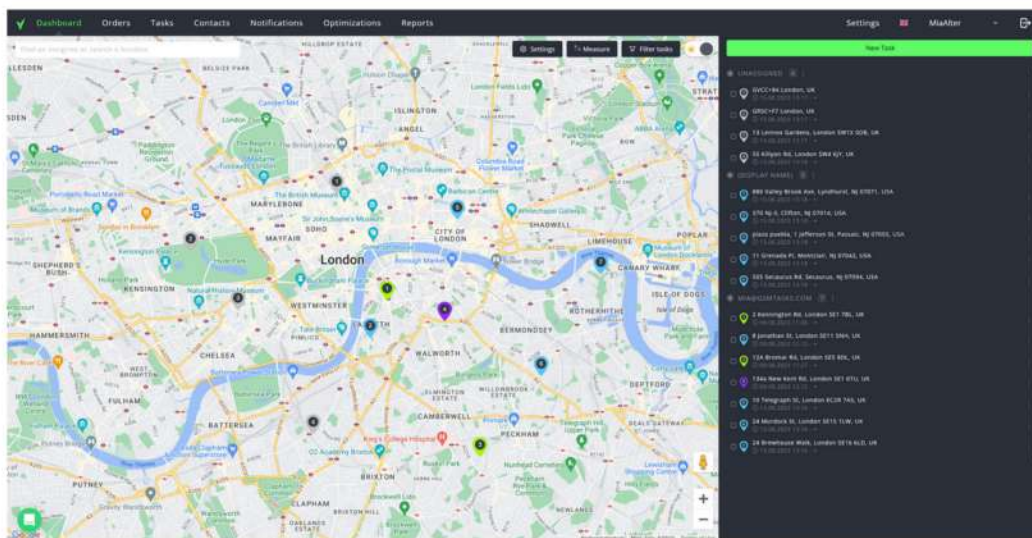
Dashboard Orders Tasks Contacts Notifications Optimizations Reports

Settings MiaAlter

Settings Measure Filter tasks

New Task

UNASSIGNED

GVCC+84 London, UK

GR5C+97 London, UK

13 Linnea Gardens, London SW13 0DB, UK

35 Killyon Rd, London SW8 2XY, UK

[DISPLAY NAME]

880 Valley Brook Ave, Lyndhurst, NJ 07071, USA

470 NJ-3, Clifton, NJ 07014, USA

plaza pueblo, 1 Jefferson St, Passaic, NJ 07055, USA

11 Grenada Pl, Montclair, NJ 07042, USA

335 Secaucus Rd, Secaucus, NJ 07094, USA

MIA@GOMTASKS.COM

2 Kennington Rd, London SE1 7BL, UK

8 Jonathan St, London SE11 5NH, UK

12A Bromar Rd, London SE5 8DL, UK

134a New Kent Rd, London SE1 6TU, UK

10 Telegraph St, London EC2R 7AQ, UK

24 Murdock St, London SE15 1LW, UK

24 Brewhouse Walk, London SE16 6LD, UK

London

ISLINGTON

ANGEL

MARYLEBONE

MAYFAIR

SOHO

CITY OF LONDON

SHADWELL

LIMEHOUSE

POPLAR

CANARY WHARF

SHEPHERD'S BUSH

KENSINGTON

WESTMINSTER

ISLE OF DOGS

HAMMERSMITH

CHELSEA

WALWORTH

BERMONDSEY

ROTHERHITHE

FULHAM

BATTERSEA

CAMBERWELL

PECKHAM

DEPTFORD

BRIXTON

CLAPHAM

PUTNEY

PIMLICO